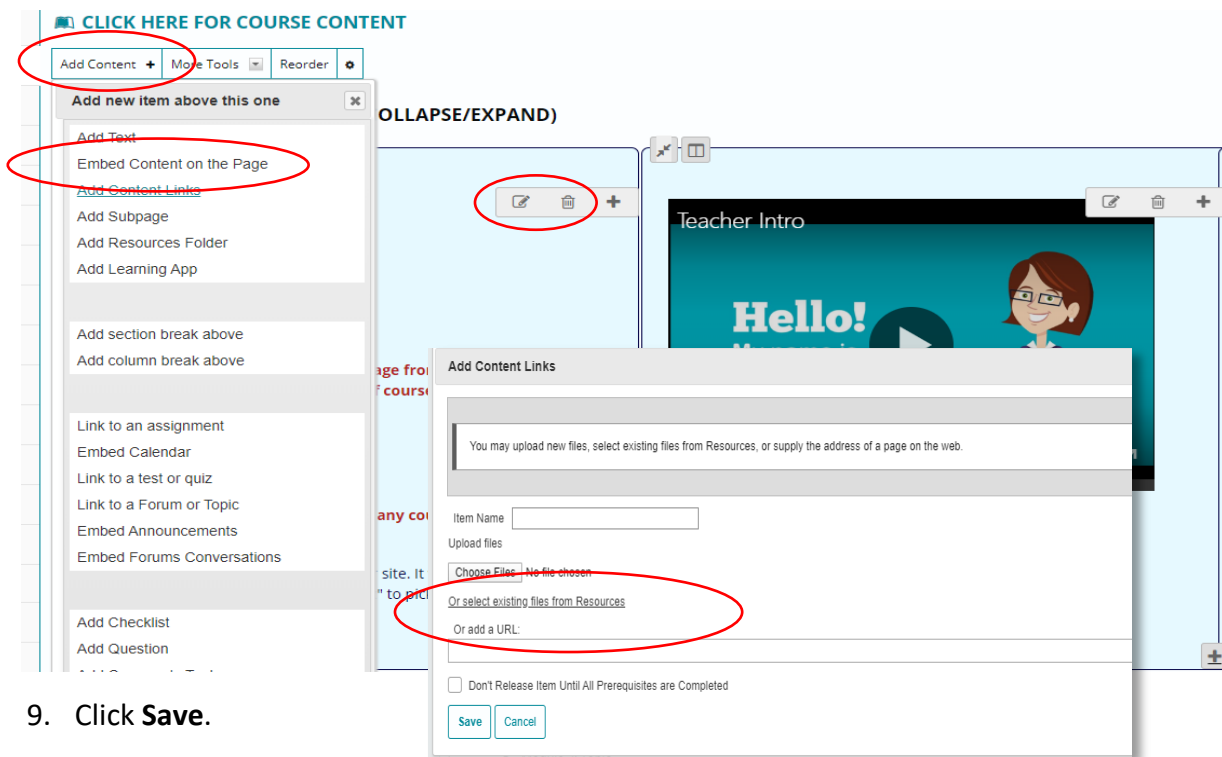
CLICK HERE FOR COURSE CONTENT

Add Content + More Tools Reorder

Add new item above this one

Add Text
Embed Content on the Page
Add Content Links
Add Subpage
Add Resources Folder
Add Learning App

Add section break above
Add column break above

Link to an assignment
Embed Calendar
Link to a test or quiz
Link to a Forum or Topic
Embed Announcements
Embed Forums Conversations

Add Checklist
Add Question
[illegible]

OLLAPSE/EXPAND)

age fro
f cours

any co

site. It
" to pic

Teacher Intro

Hello!

Add Content Links

You may upload new files, select existing files from Resources, or supply the address of a page on the web.

Item Name

Upload files

Choose Files No file chosen

Or select existing files from Resources

Or add a URL:

Don't Release Item Until All Prerequisites are Completed

Save Cancel

9. Click **Save**.